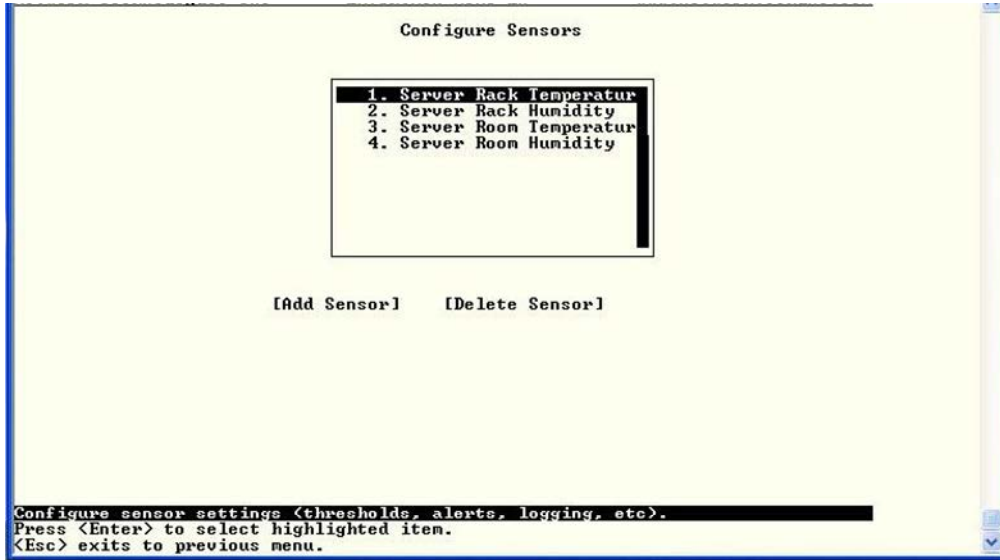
Configure Sensors

1. Server Rack Temperatur
2. Server Rack Humidity
3. Server Room Temperatur
4. Server Room Humidity

[Add Sensor] [Delete Sensor]

Configure sensor settings (thresholds, alerts, logging, etc).
Press <Enter> to select highlighted item.
<Esc> exits to previous menu.